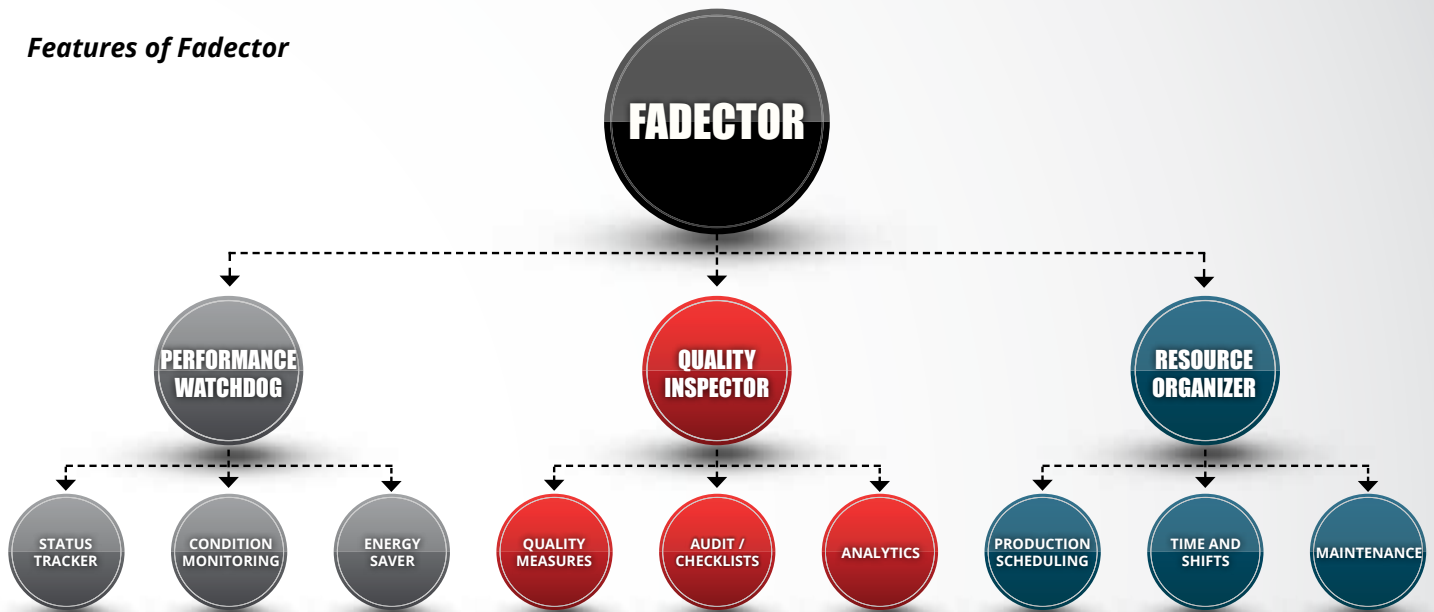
*Features of Fadector*

FADECTOR

PERFORMANCE WATCHDOG

QUALITY INSPECTOR

RESOURCE ORGANIZER

STATUS TRACKER

CONDITION MONITORING

ENERGY SAVER

QUALITY MEASURES

AUDIT / CHECKLISTS

ANALYTICS

PRODUCTION SCHEDULING

TIME AND SHIFTS

MAINTENANCE